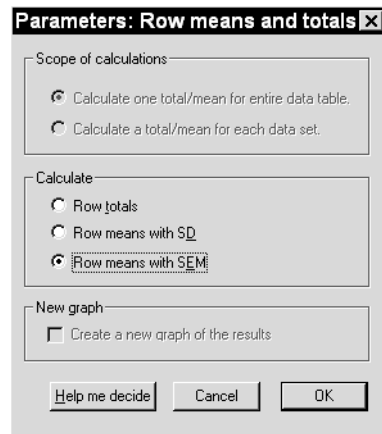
Parameters: Row means and totals

Scope of calculations

Calculate one total/mean for entire data table.

Calculate a total/mean for each data set.

Calculate

Row totals

Row means with SD

Row means with SEM

New graph

Create a new graph of the results

Help me decide

Cancel

OK